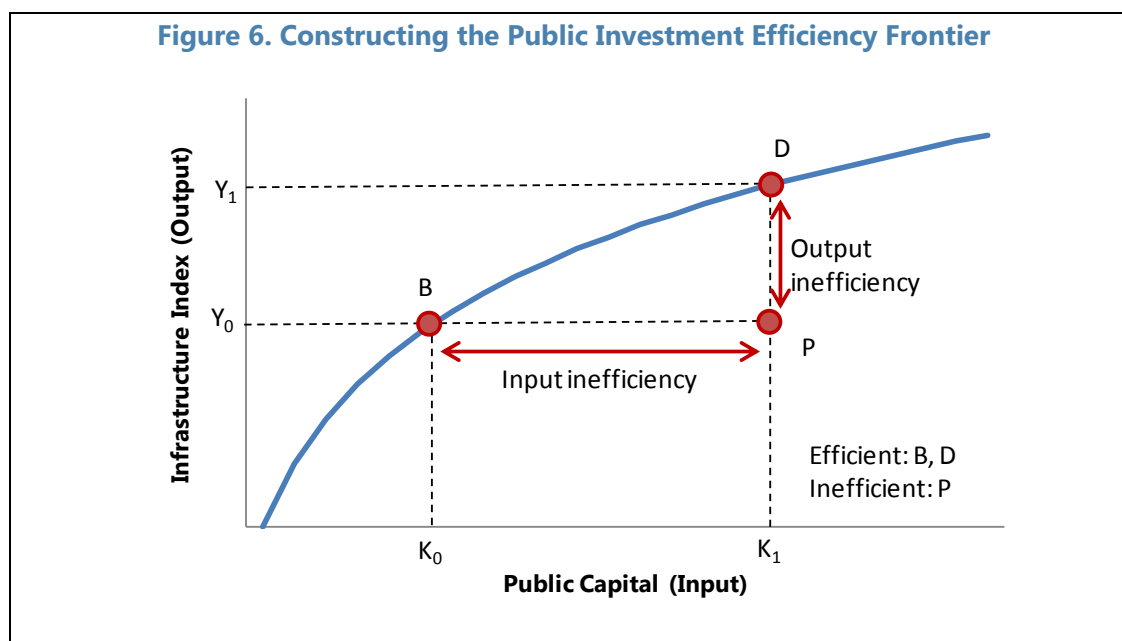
Figure 6. Constructing the Public Investment Efficiency Frontier

Infrastructure Index (Output)

$Y_1$

$Y_0$

D

B

Output inefficiency

P

Input inefficiency

Efficient: B, D
Inefficient: P

$K_0$

$K_1$

Public Capital (Input)